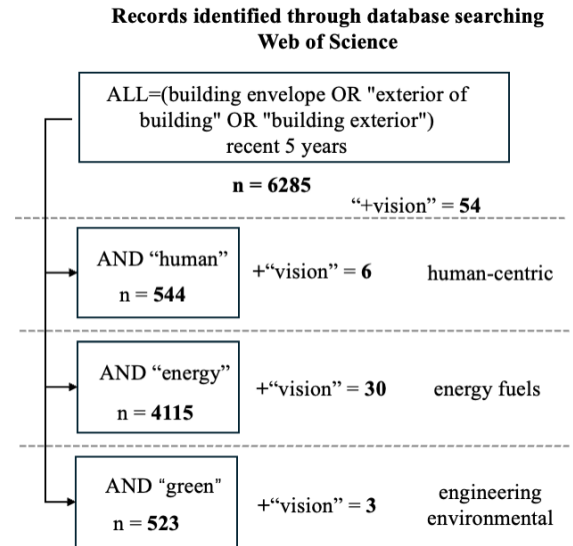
**Records identified through database searching**
**Web of Science**

ALL=(building envelope OR "exterior of building" OR "building exterior")
recent 5 years

**n = 6285**

“+vision” = **54**

AND “human”
n = **544**

+“vision” = **6**

human-centric

AND “energy”
n = **4115**

+“vision” = **30**

energy fuels

AND “green”
n = **523**

+“vision” = **3**

engineering environmental